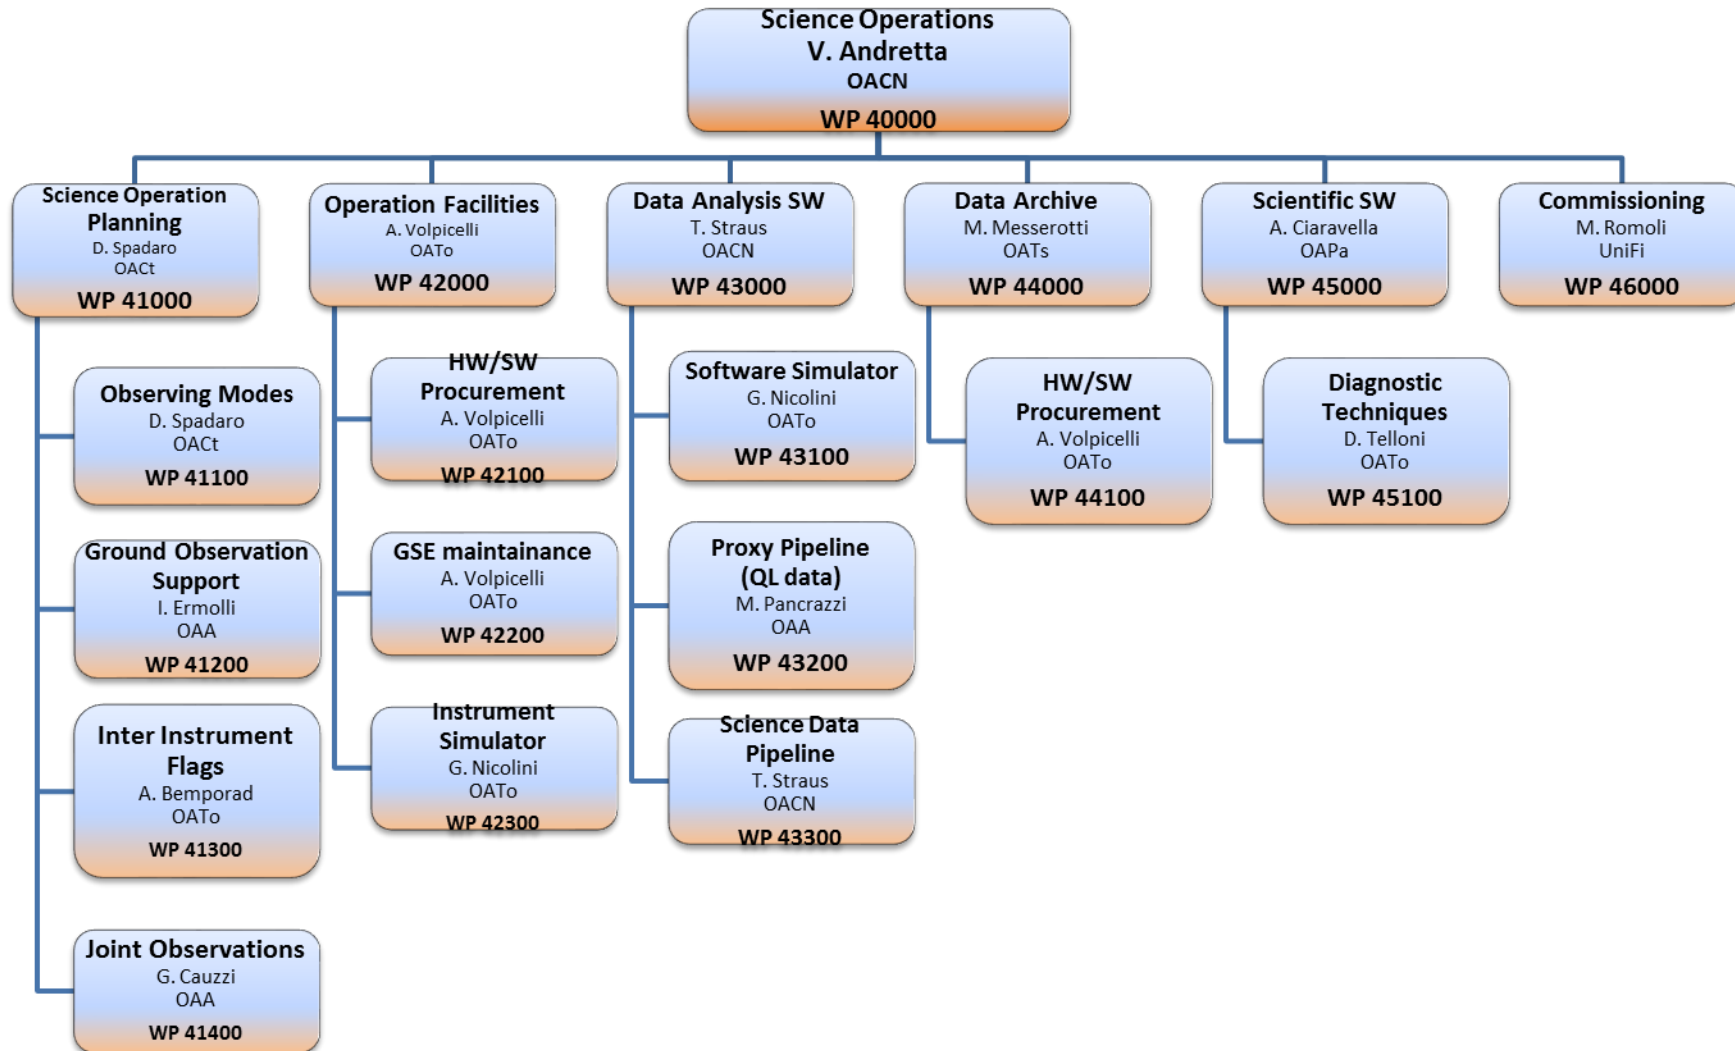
Science Operations
V. Andretta
OACN
WP 40000

Science Operation Planning
D. Spadaro
OACt
WP 41000

Observing Modes
D. Spadaro
OACt
WP 41100

Ground Observation Support
I. Ermolli
OAA
WP 41200

Inter Instrument Flags
A. Bemporad
OATo
WP 41300

Joint Observations
G. Cauzzi
OAA
WP 41400

Operation Facilities
A. Volpicelli
OATo
WP 42000

HW/SW Procurement
A. Volpicelli
OATo
WP 42100

GSE maintainance
A. Volpicelli
OATo
WP 42200

Instrument Simulator
G. Nicolini
OATo
WP 42300

Data Analysis SW
T. Straus
OACN
WP 43000

Software Simulator
G. Nicolini
OATo
WP 43100

Proxy Pipeline (QL data)
M. Pancrazzi
OAA
WP 43200

Science Data Pipeline
T. Straus
OACN
WP 43300

Data Archive
M. Messerotti
OATs
WP 44000

HW/SW Procurement
A. Volpicelli
OATo
WP 44100

Scientific SW
A. Ciaravella
OAPa
WP 45000

Diagnostic Techniques
D. Telloni
OATo
WP 45100

Commissioning
M. Romoli
UniFi
WP 46000